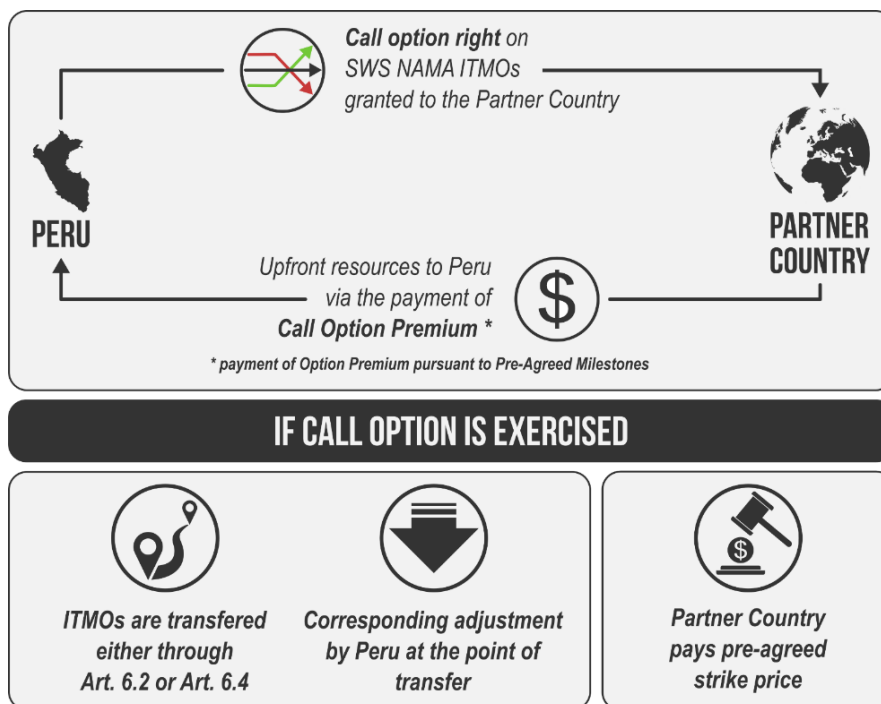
**Call option right** on SWS NAMA ITMOs granted to the Partner Country

PERU

PARTNER COUNTRY

Upfront resources to Peru via the payment of **Call Option Premium \***

\* payment of Option Premium pursuant to Pre-Agreed Milestones

IF CALL OPTION IS EXERCISED

ITMOs are transfered either through Art. 6.2 or Art. 6.4

Corresponding adjustment by Peru at the point of transfer

$

Partner Country pays pre-agreed strike price